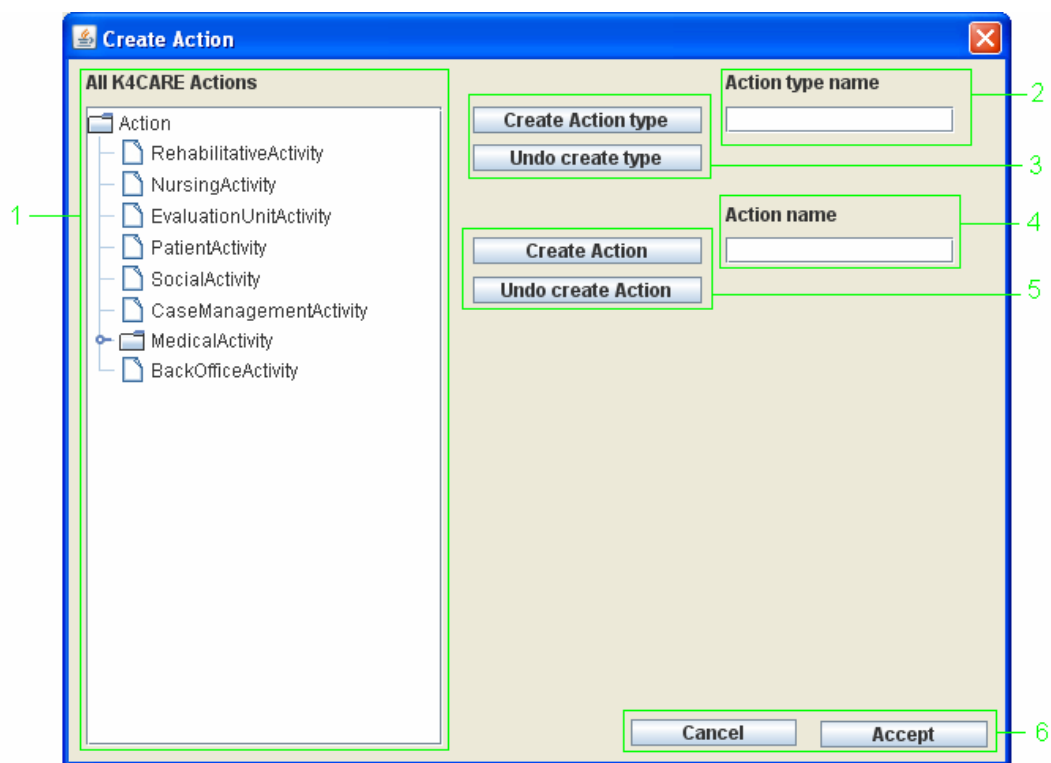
Create Action

All K4CARE Actions

Action
RehabilitativeActivity
NursingActivity
EvaluationUnitActivity
PatientActivity
SocialActivity
CaseManagementActivity
MedicalActivity
BackOfficeActivity

1

Create Action type
Undo create type

Action type name

2

3

Action name

4

Create Action
Undo create Action

5

Cancel
Accept

6